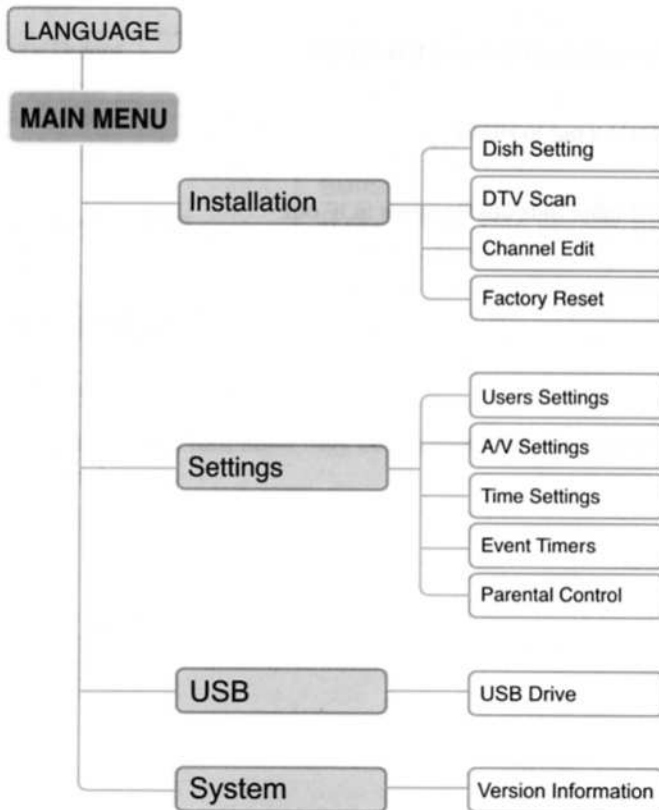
LANGUAGE

MAIN MENU

Installation

Dish Setting

DTV Scan

Channel Edit

Factory Reset

Settings

Users Settings

A/V Settings

Time Settings

Event Timers

Parental Control

USB

USB Drive

System

Version Information